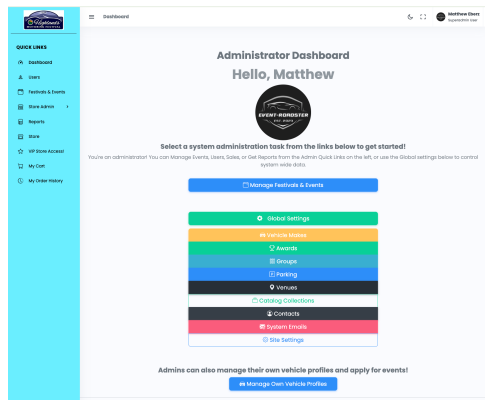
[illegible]

QUICK LINKS

Dashboard

Users

Festivals & Events

Store Admin

Reports

Store

VIP Store Access!

My Cart

My Order History

Dashboard

Matthew Ebarz
SuperAdmin User

Administrator Dashboard

Hello, Matthew

EVENT-ROADSTER
EST. 2023

Select a system administration task from the links below to get started!

You're an administrator! You can Manage Events, Users, Sales, or Get Reports from the Admin Quick Links on the left, or use the Global settings below to control system wide data.

Manage Festivals & Events

Global Settings

Vehicle Makes

Awards

Groups

Parking

Venues

Catalog Collections

Contacts

System Emails

Site Settings

Admins can also manage their own vehicle profiles and apply for events!

Manage Own Vehicle Profiles